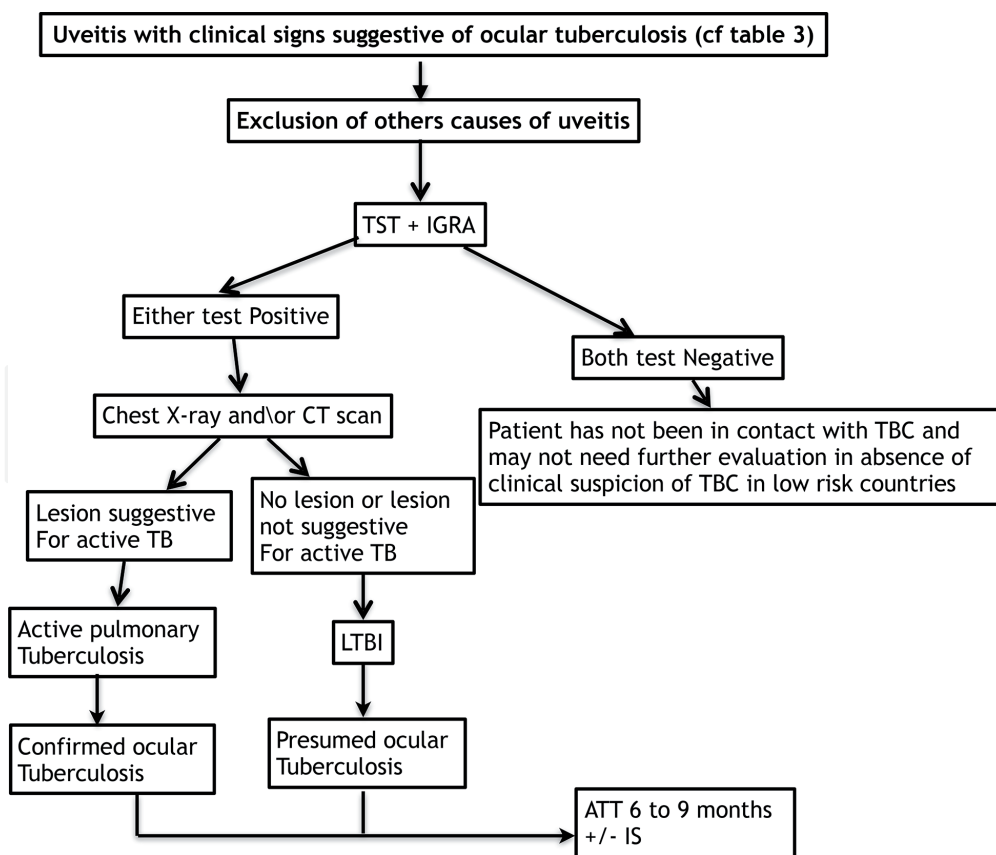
Uveitis with clinical signs suggestive of ocular tuberculosis (cf table 3)

Exclusion of others causes of uveitis

TST + IGRA

Either test Positive

Both test Negative

Chest X-ray and\or CT scan

Patient has not been in contact with TBC and may not need further evaluation in absence of clinical suspicion of TBC in low risk countries

Lesion suggestive For active TB

No lesion or lesion not suggestive For active TB

Active pulmonary Tuberculosis

LTBI

Confirmed ocular Tuberculosis

Presumed ocular Tuberculosis

ATT 6 to 9 months +/- IS